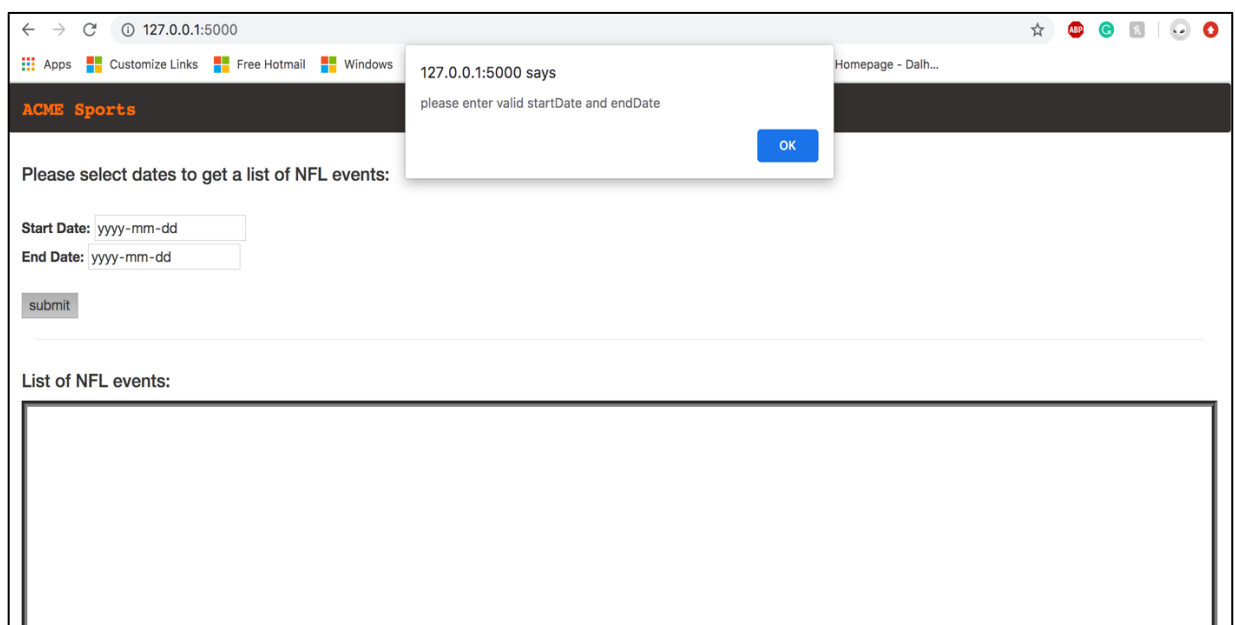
127.0.0.1:5000

Apps Customize Links Free Hotmail Windows Homepage - Dalh...

127.0.0.1:5000 says

please enter valid startDate and endDate

OK

ACME Sports

Please select dates to get a list of NFL events:

Start Date: yyyy-mm-dd
End Date: yyyy-mm-dd

submit

List of NFL events: